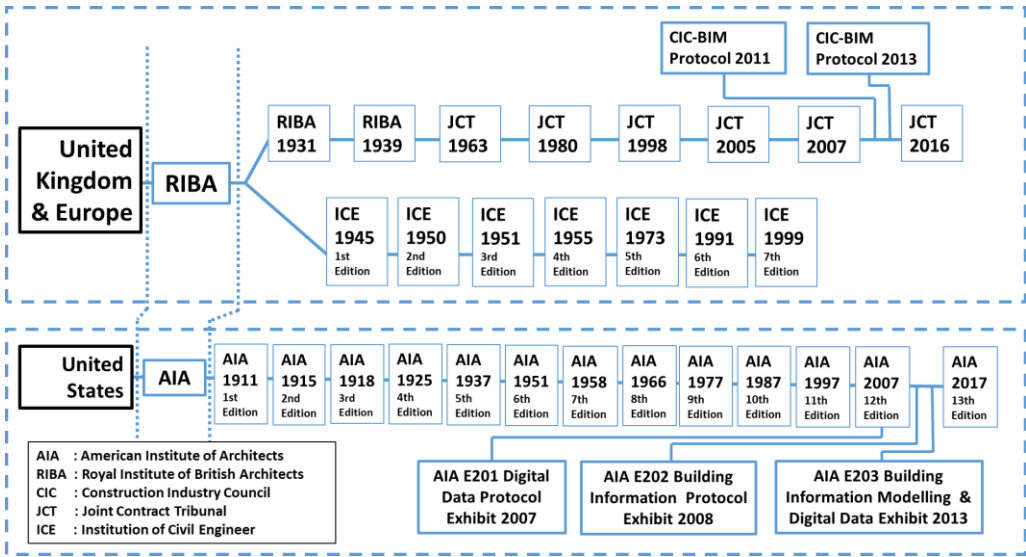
CIC-BIM Protocol 2011

CIC-BIM Protocol 2013

United Kingdom & Europe

RIBA

RIBA 1931

RIBA 1939

JCT 1963

JCT 1980

JCT 1998

JCT 2005

JCT 2007

JCT 2016

ICE 1945 1st Edition

ICE 1950 2nd Edition

ICE 1951 3rd Edition

ICE 1955 4th Edition

ICE 1973 5th Edition

ICE 1991 6th Edition

ICE 1999 7th Edition

United States

AIA

AIA 1911 1st Edition

AIA 1915 2nd Edition

AIA 1918 3rd Edition

AIA 1925 4th Edition

AIA 1937 5th Edition

AIA 1951 6th Edition

AIA 1958 7th Edition

AIA 1966 8th Edition

AIA 1977 9th Edition

AIA 1987 10th Edition

AIA 1997 11th Edition

AIA 2007 12th Edition

AIA 2017 13th Edition

AIA : American Institute of Architects
RIBA : Royal Institute of British Architects
CIC : Construction Industry Council
JCT : Joint Contract Tribunal
ICE : Institution of Civil Engineer

AIA E201 Digital Data Protocol Exhibit 2007

AIA E202 Building Information Protocol Exhibit 2008

AIA E203 Building Information Modelling & Digital Data Exhibit 2013